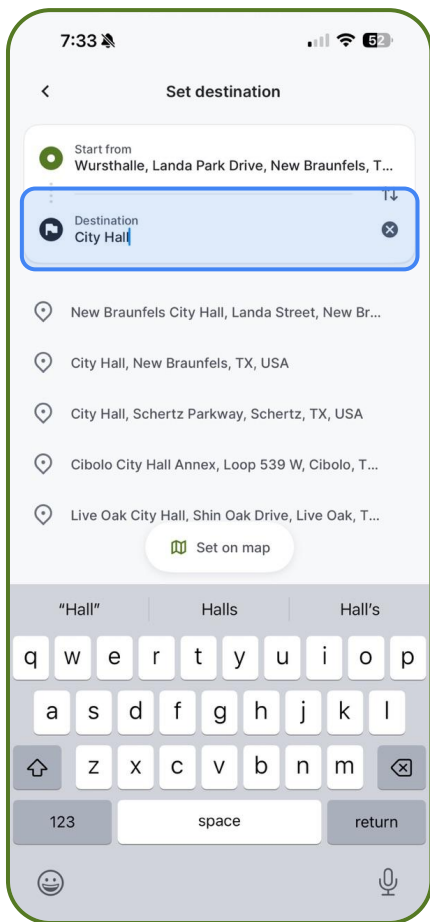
7:33

52

Set destination

Start from
Wursthalle, Landa Park Drive, New Braunfels, T...

Destination
City Hall

New Braunfels City Hall, Landa Street, New Br...

City Hall, New Braunfels, TX, USA

City Hall, Schertz Parkway, Schertz, TX, USA

Cibolo City Hall Annex, Loop 539 W, Cibolo, T...

Live Oak City Hall, Shin Oak Drive, Live Oak, T...

Set on map

"Hall"
Halls
Hall's

q w e r t y u i o p
a s d f g h j k l
z x c v b n m
123
space
return